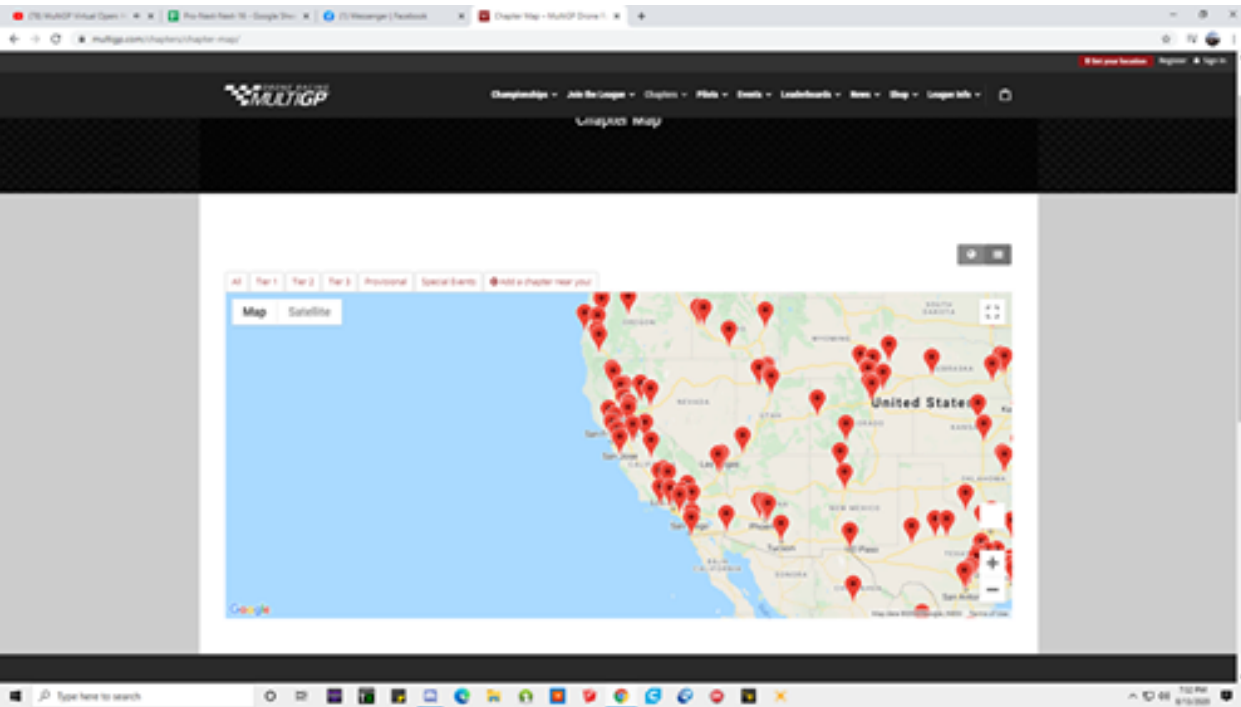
(78) MultiGP Virtual Open | Pro Rash Rash 16 - Google Sh | (1) Messenger | Facebook | Chapter Map - MultiGP Drone R

multigp.com/chapters/chapter-map/

Set your location | Register | Sign In

DRONE RACING MULTIGP

Championships | Join the League | Chapters | Pilots | Events | Leaderboards | News | Shop | League Info

Chapter Map

All | Tier 1 | Tier 2 | Tier 3 | Provisional | Special Events | Add a chapter near you!

Map | Satellite

OREGON | WYOMING | SOUTH DAKOTA | NEBRASKA | NEVADA | UTAH | United States | San Francisco | San Jose | Las Vegas | COLORADO | KANSAS | OKLAHOMA | Los Angeles | San Diego | Phoenix | NEW MEXICO | Tucson | El Paso | SONORA | San Antonio | BAJA CALIFORNIA

Google | Map data ©2020 Google, INEGI | Terms of Use

Type here to search

7:32 PM 8/13/2020